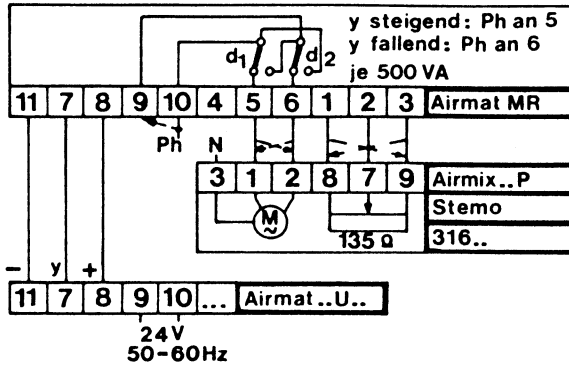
y steigend: Ph an 5
y fallend: Ph an 6
je 500 VA

$d_1$ $d_2$

| 11 | 7 | 8 | 9 | 10 | 4 | 5 | 6 | 1 | 2 | 3 | Airmat MR |
|---|---|---|---|---|---|---|---|---|---|---|---|

Ph N

| 3 | 1 | 2 | 8 | 7 | 9 | Airmix..P |
|---|---|---|---|---|---|---|

M
~

Stemo
135 Ω
316..

– y +

| 11 | 7 | 8 | 9 | 10 | ... | Airmat..U.. |
|---|---|---|---|---|---|---|

24V
50-60Hz